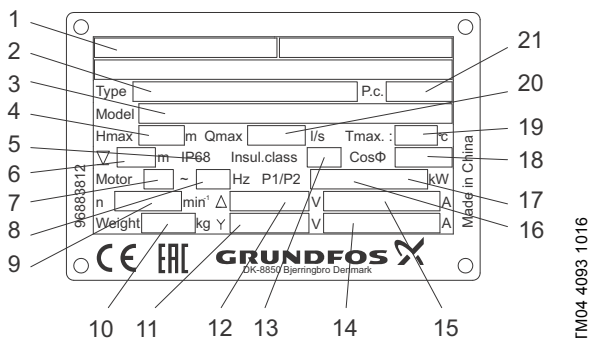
1
2
3
4
5
6
7
8
9
21
20
19
18
17
16

Type
P.c.
Model
Hmax
m
Qmax
l/s
Tmax. :
°c
m
IP68
Insul.class
CosΦ
Motor
~
Hz
P1/P2
kW
n
$min^{-1}$
Δ
V
A
Weight
kg
Y
V
A
96888812
Made in China
CE EAC
GRUNDFOS
DK-8850 Bjerringbro Denmark

10 11 12 13 14 15

TM04 4093 1016